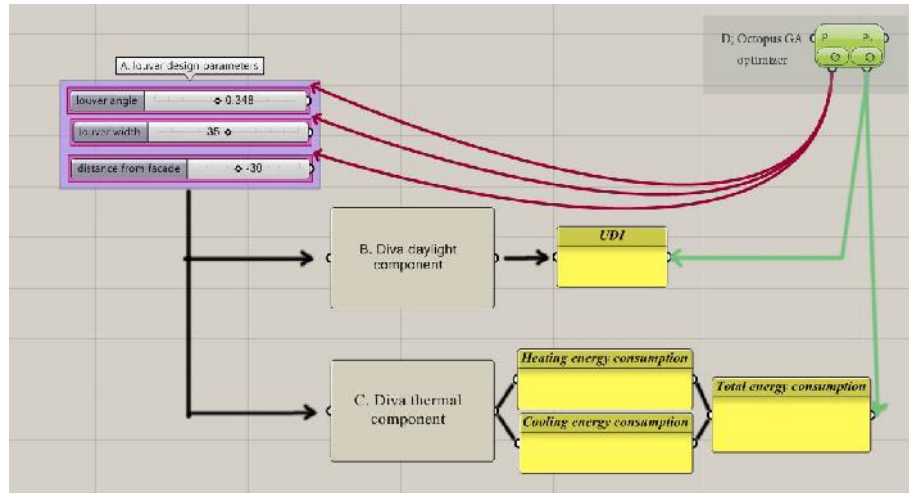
A. louver design parameters

louver angle 0.349

louver width 35

distance from facade -30

D. Octopus GA optimizer

P

Pt

B. Diva daylight component

UDI

C. Diva thermal component

Heating energy consumption

Cooling energy consumption

Total energy consumption